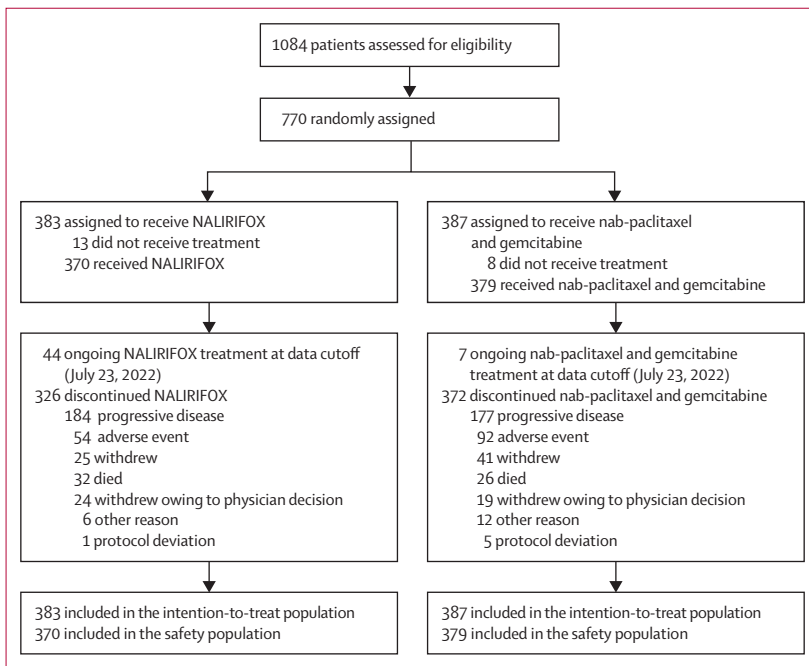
1084 patients assessed for eligibility

770 randomly assigned

383 assigned to receive NALIRIFOX
13 did not receive treatment
370 received NALIRIFOX

44 ongoing NALIRIFOX treatment at data cutoff (July 23, 2022)
326 discontinued NALIRIFOX
184 progressive disease
54 adverse event
25 withdrew
32 died
24 withdrew owing to physician decision
6 other reason
1 protocol deviation

383 included in the intention-to-treat population
370 included in the safety population

387 assigned to receive nab-paclitaxel and gemcitabine
8 did not receive treatment
379 received nab-paclitaxel and gemcitabine

7 ongoing nab-paclitaxel and gemcitabine treatment at data cutoff (July 23, 2022)
372 discontinued nab-paclitaxel and gemcitabine
177 progressive disease
92 adverse event
41 withdrew
26 died
19 withdrew owing to physician decision
12 other reason
5 protocol deviation

387 included in the intention-to-treat population
379 included in the safety population